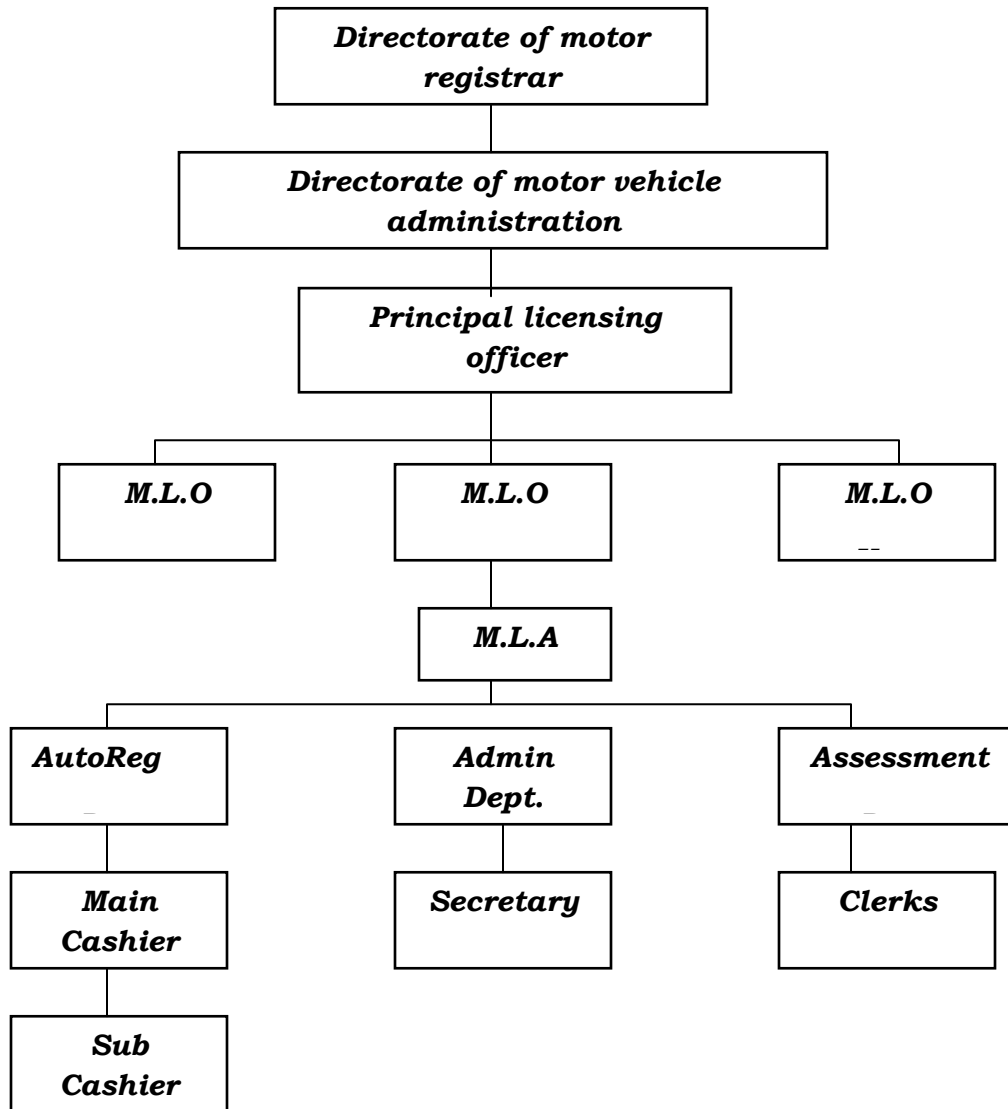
Directorate of motor registrar

Directorate of motor vehicle administration

Principal licensing officer

M.L.O

M.L.O

M.L.O

M.L.A

AutoReg

Admin Dept.

Assessment

Main Cashier

Secretary

Clerks

Sub Cashier